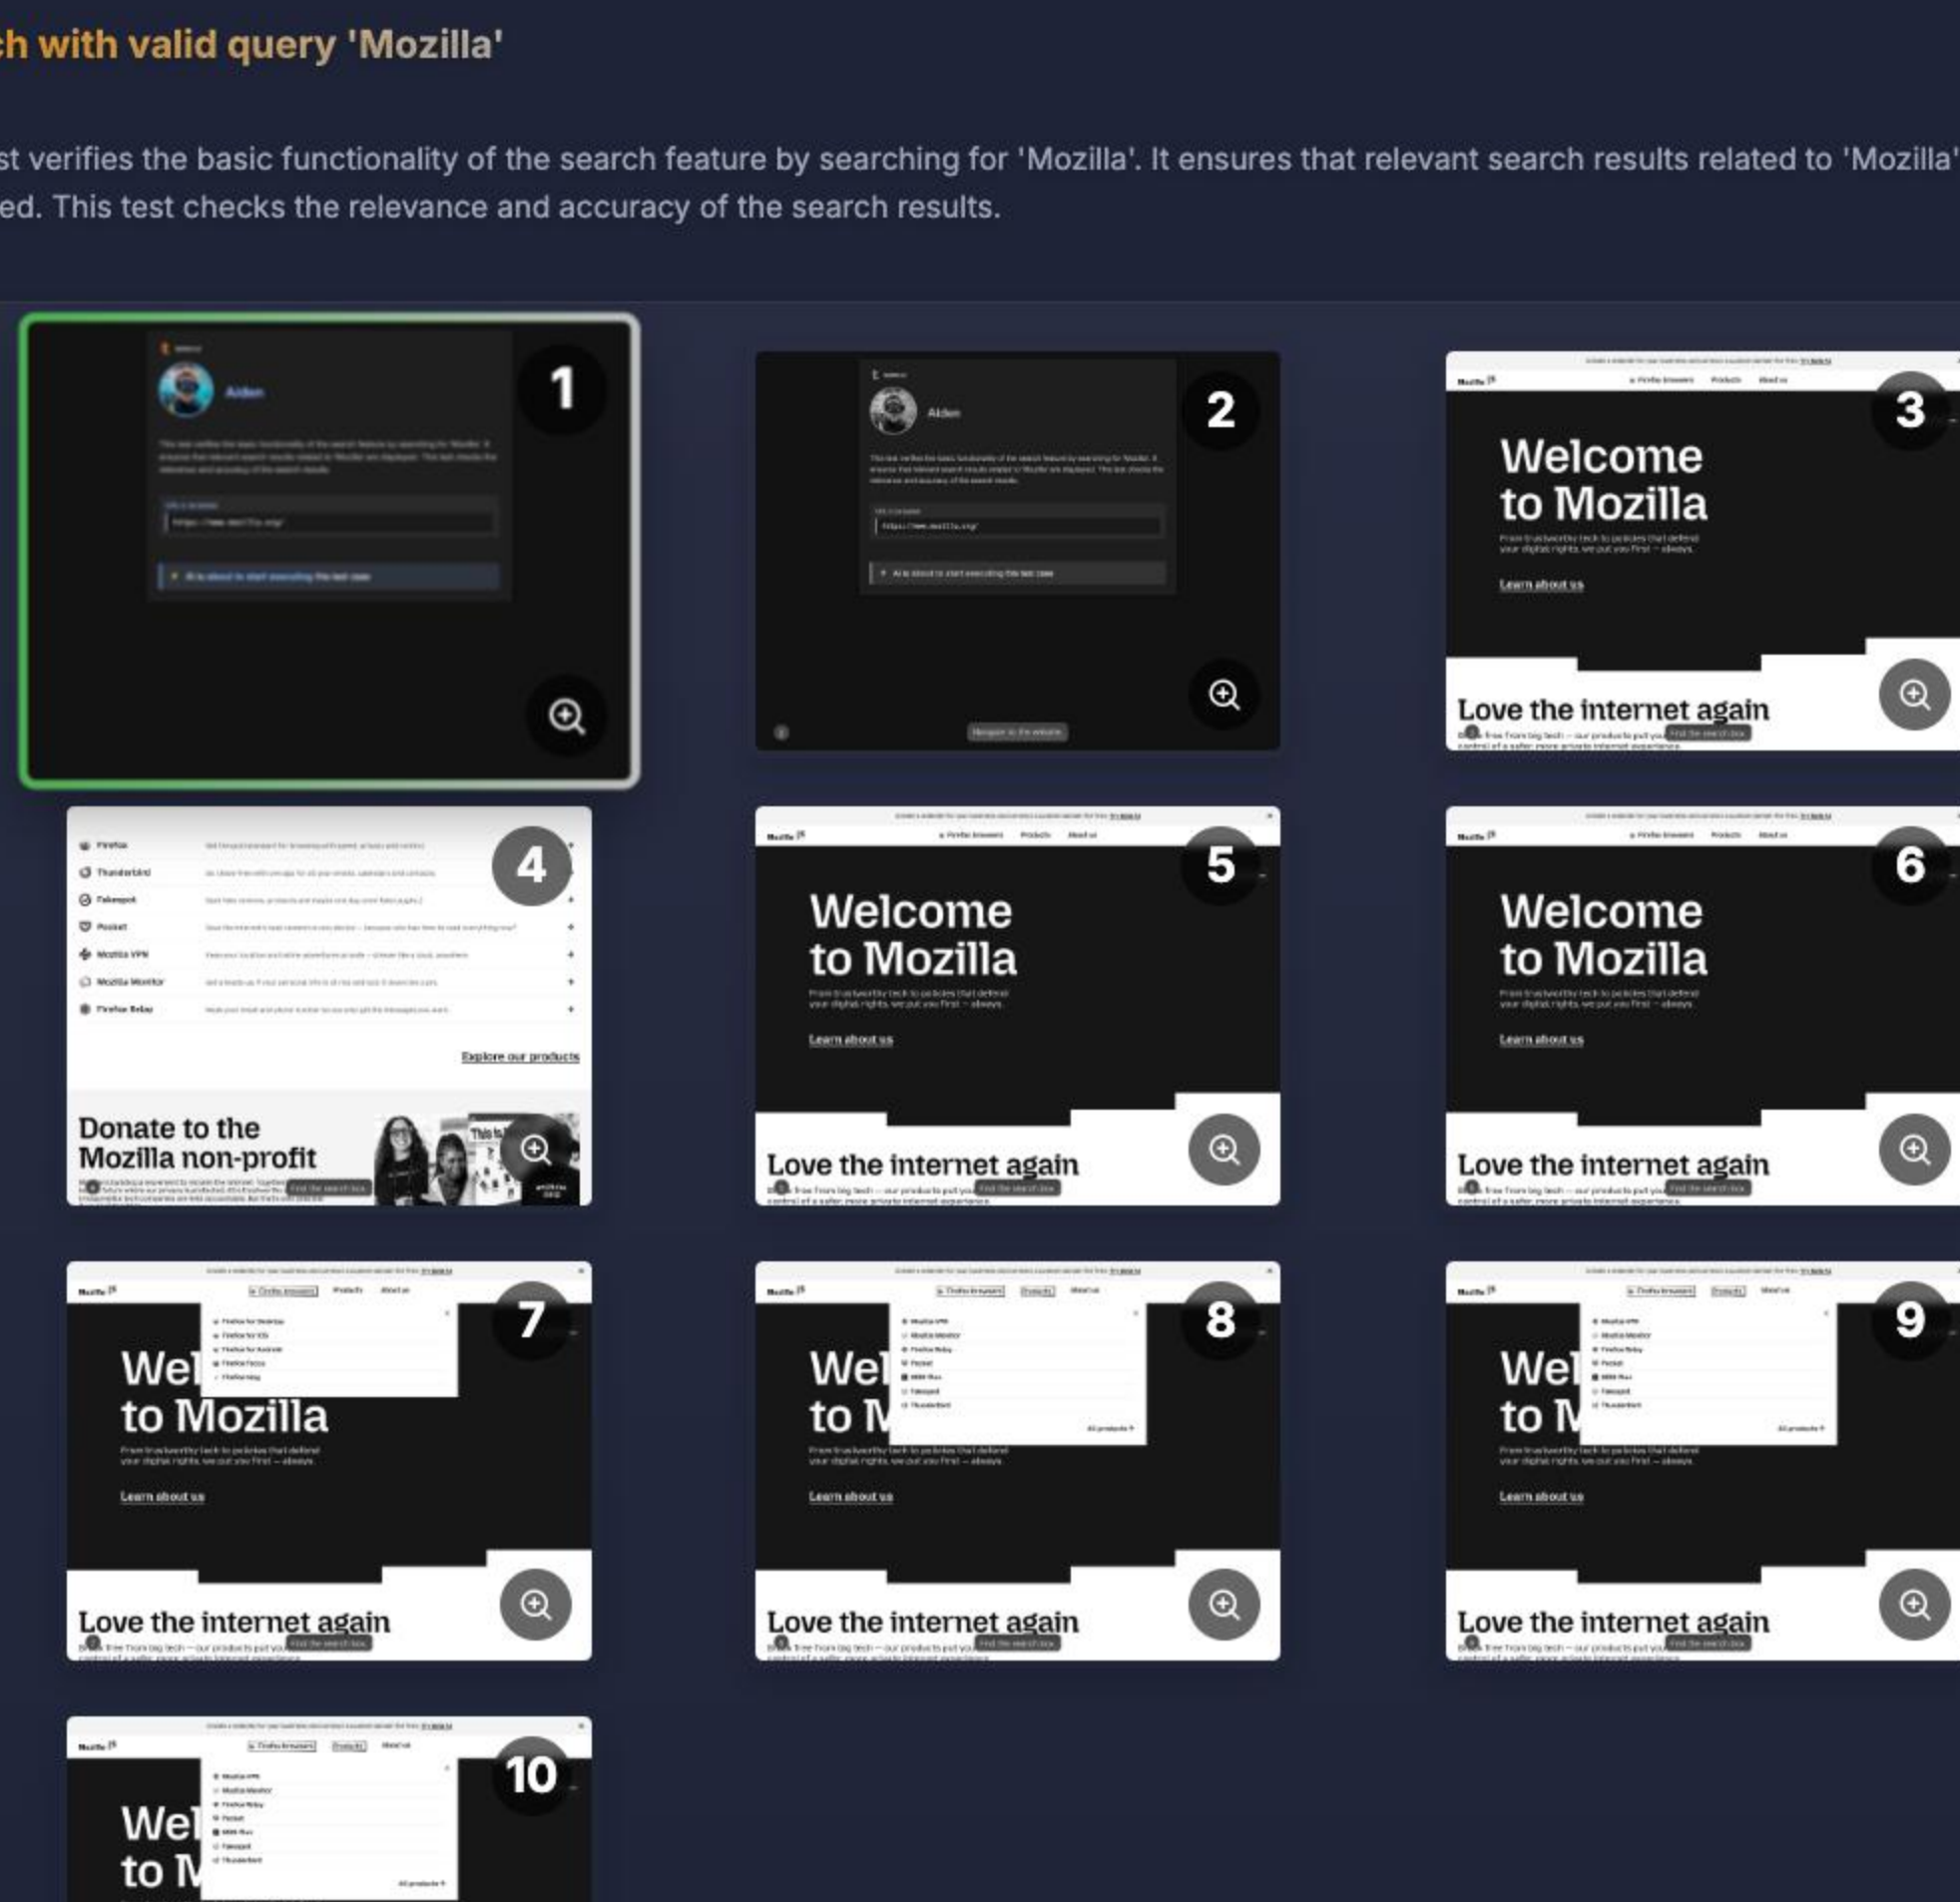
ch with valid query 'Mozilla'

st verifies the basic functionality of the search feature by searching for 'Mozilla'. It ensures that relevant search results related to 'Mozilla' ed. This test checks the relevance and accuracy of the search results.

Aiden

1

Aiden

2

Welcome to Mozilla

Learn about us

Love the internet again

3

Firefox
Thunderbird
Fakespot
Pocket
Mozilla VPN
Mozilla Monitor
Firefox Relay

Explore our products

Donate to the Mozilla non-profit

4

Welcome to Mozilla

Learn about us

Love the internet again

5

Welcome to Mozilla

Learn about us

Love the internet again

6

Wel to Mozilla

Learn about us

Love the internet again

7

Wel to M

Learn about us

Love the internet again

8

Wel to M

Learn about us

Love the internet again

9

Wel to M

10